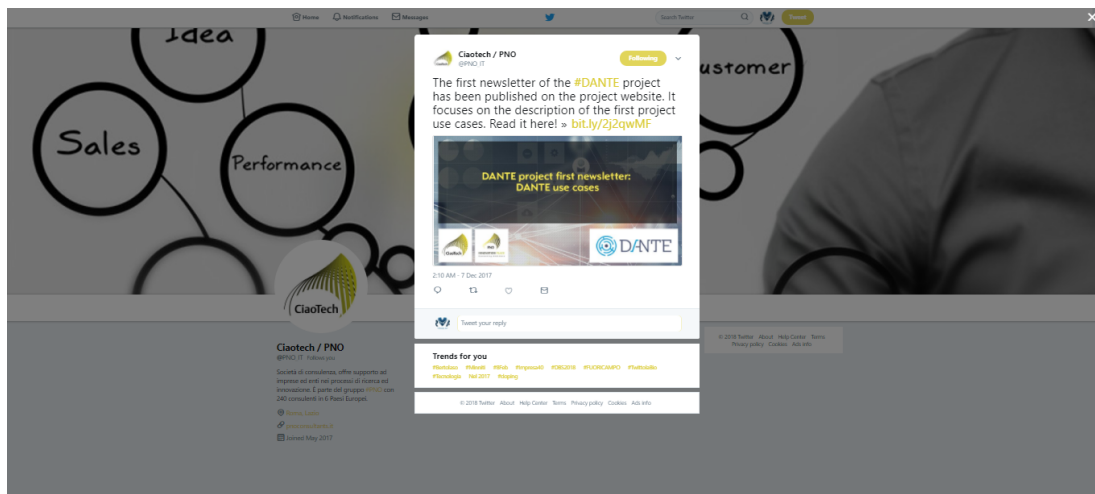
Home Notifications Messages Search Twitter Tweet

Idea
Sales
Performance
ustomer

Ciaotech / PNO
@PNO_IT
Following

The first newsletter of the #DANTE project has been published on the project website. It focuses on the description of the first project use cases. Read it here! » bit.ly/2j2qwMF

DANTE project first newsletter: DANTE use cases

DANTE

2:10 AM - 7 Dec 2017

Tweet your reply

Trends for you
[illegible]

© 2018 Twitter About Help Center Terms Privacy policy Cookies Ads info

CiaoTech

Ciaotech / PNO
@PNO_IT Follows you

Società di consulenza, offre supporto ad imprese ed enti nei processi di ricerca ed innovazione. È parte del gruppo #PNO con 240 consulenti in 6 Paesi Europei.

Roma, Lazio
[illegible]
Joined May 2017

© 2018 Twitter About Help Center Terms Privacy policy Cookies Ads info